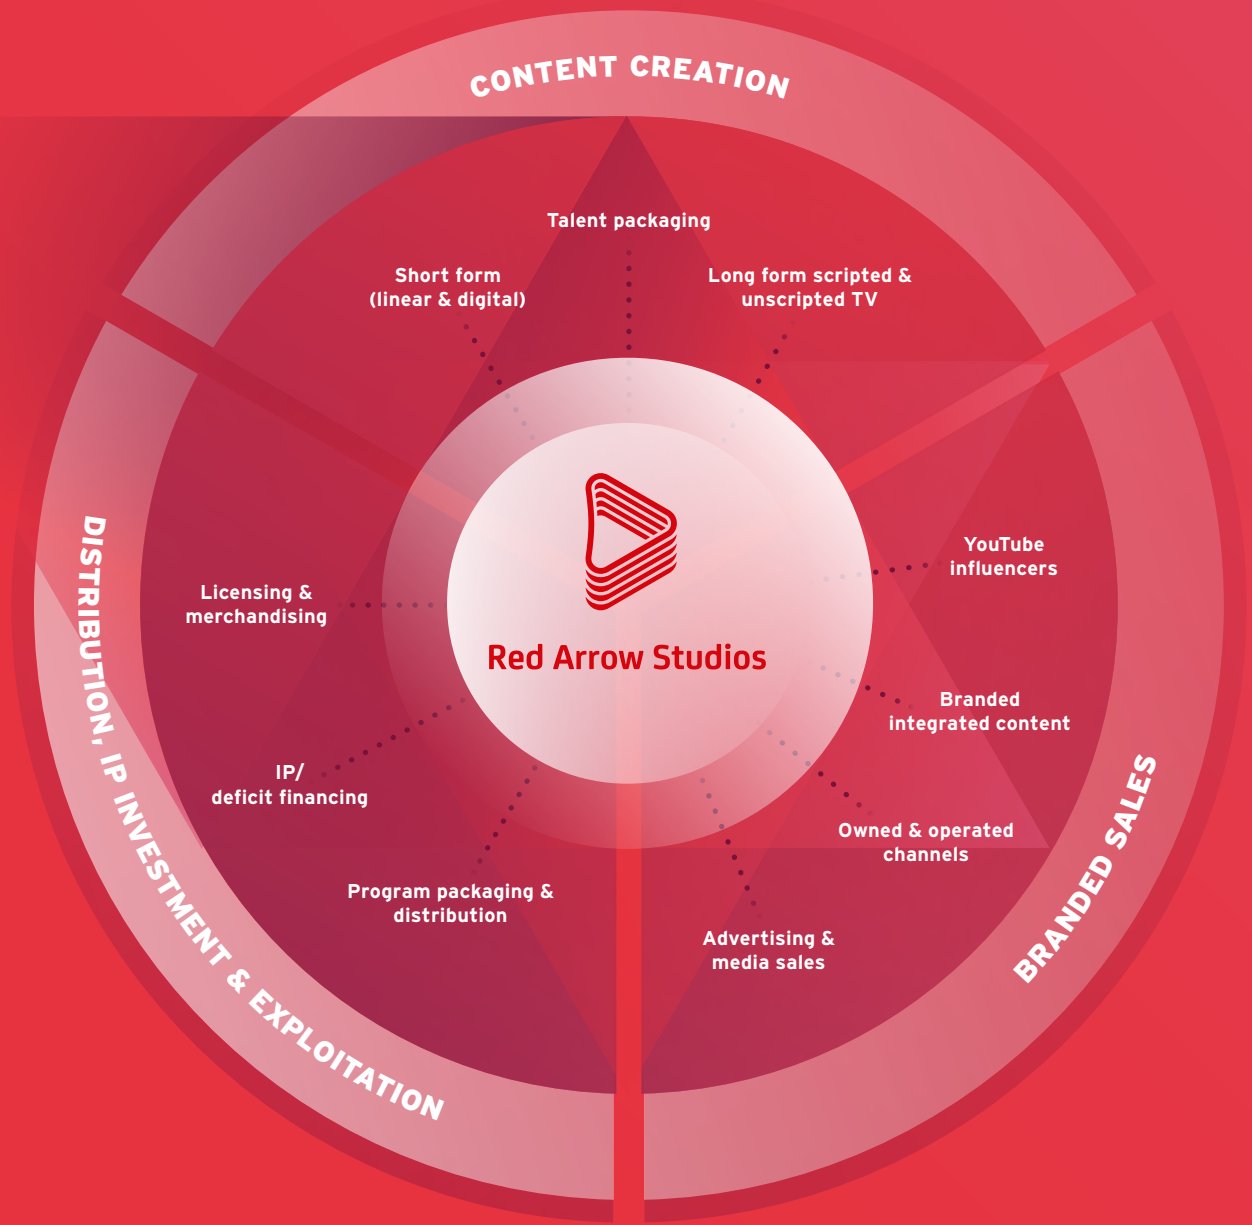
CONTENT CREATION

Talent packaging

Short form (linear & digital)

Long form scripted & unscripted TV

YouTube influencers

Branded integrated content

Owned & operated channels

Advertising & media sales

Program packaging & distribution

IP/ deficit financing

Licensing & merchandising

Red Arrow Studios

BRANDED SALES

DISTRIBUTION, IP INVESTMENT & EXPLOITATION